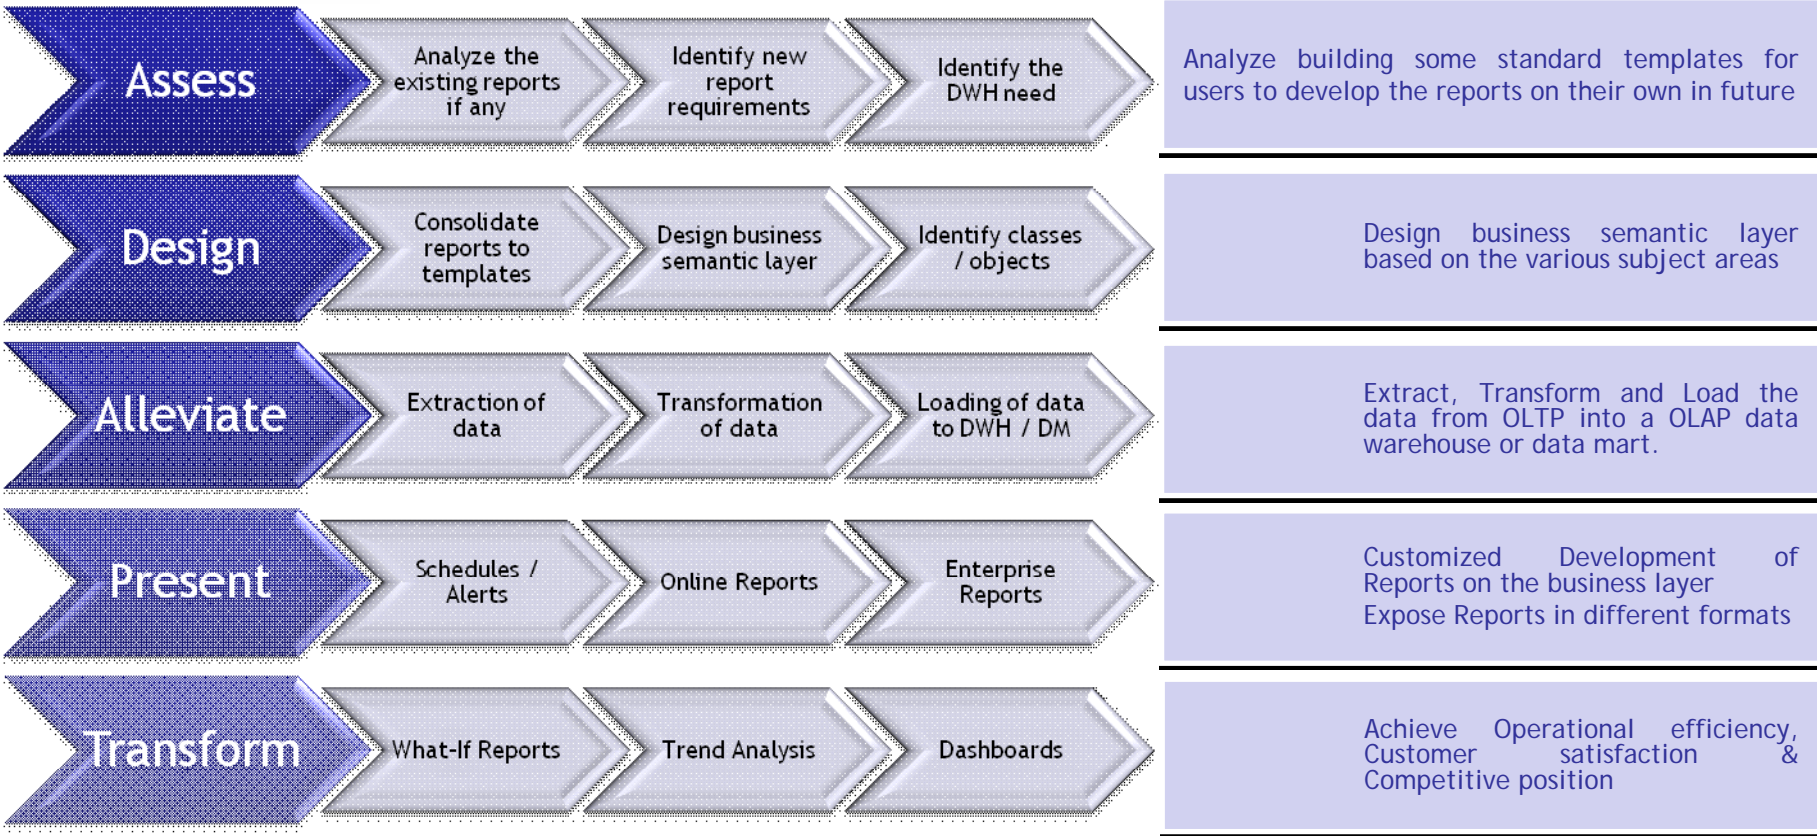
Assess

Analyze the existing reports if any

Identify new report requirements

Identify the DWH need

Analyze building some standard templates for users to develop the reports on their own in future

Design

Consolidate reports to templates

Design business semantic layer

Identify classes / objects

Design business semantic layer based on the various subject areas

Alleviate

Extraction of data

Transformation of data

Loading of data to DWH / DM

Extract, Transform and Load the data from OLTP into a OLAP data warehouse or data mart.

Present

Schedules / Alerts

Online Reports

Enterprise Reports

Customized Development of Reports on the business layer

Expose Reports in different formats

Transform

What-If Reports

Trend Analysis

Dashboards

Achieve Operational efficiency, Customer satisfaction & Competitive position